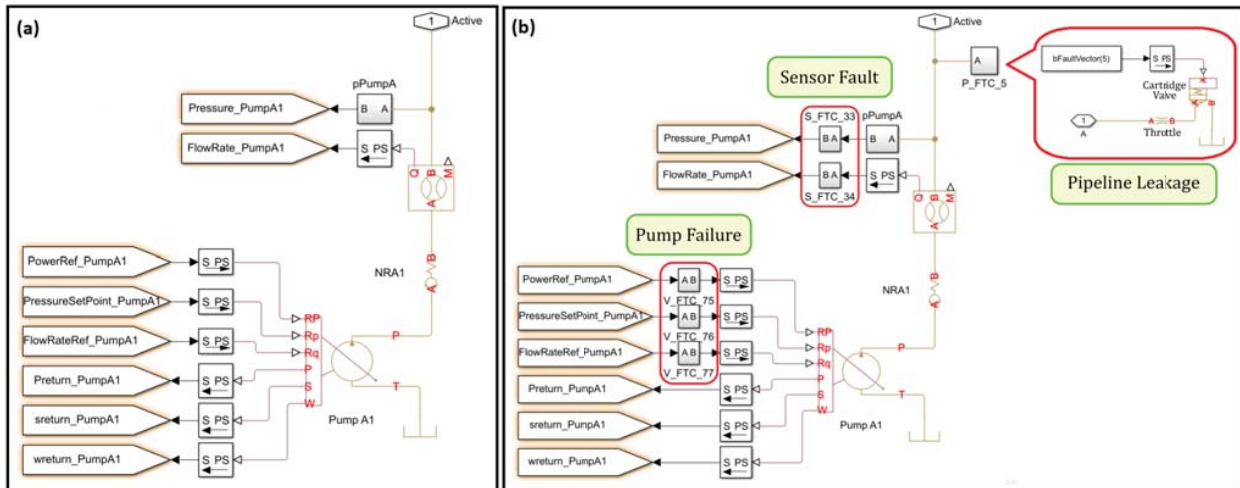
(a)

1 Active

pPumpA

Pressure_PumpA1

B A

FlowRate_PumpA1

S PS

Q B M

A

NRA1

B

A

PowerRef_PumpA1

S PS

PressureSetPoint_PumpA1

S PS

FlowRateRef_PumpA1

S PS

Preturn_PumpA1

S PS

sreturn_PumpA1

S PS

wreturn_PumpA1

S PS

RP

Rp

Rq

P

S

W

P

T

Pump A1

(b)

1 Active

A

P_FTC_5

bFaultVector(5)

S PS

Cartridge Valve

1

A

A B

Throttle

Sensor Fault

S_FTC_33

pPumpA

Pressure_PumpA1

B A

B A

FlowRate_PumpA1

B A

S PS

S_FTC_34

Pipeline Leakage

Pump Failure

PowerRef_PumpA1

A B

S PS

V_FTC_75

PressureSetPoint_PumpA1

A B

S PS

V_FTC_76

FlowRateRef_PumpA1

A B

S PS

V_FTC_77

Preturn_PunpA1

S PS

sreturn_PunpA1

S PS

wreturn_PunpA1

S PS

NRA1

RP

Rp

Rq

P

S

W

P

T

Pump A1